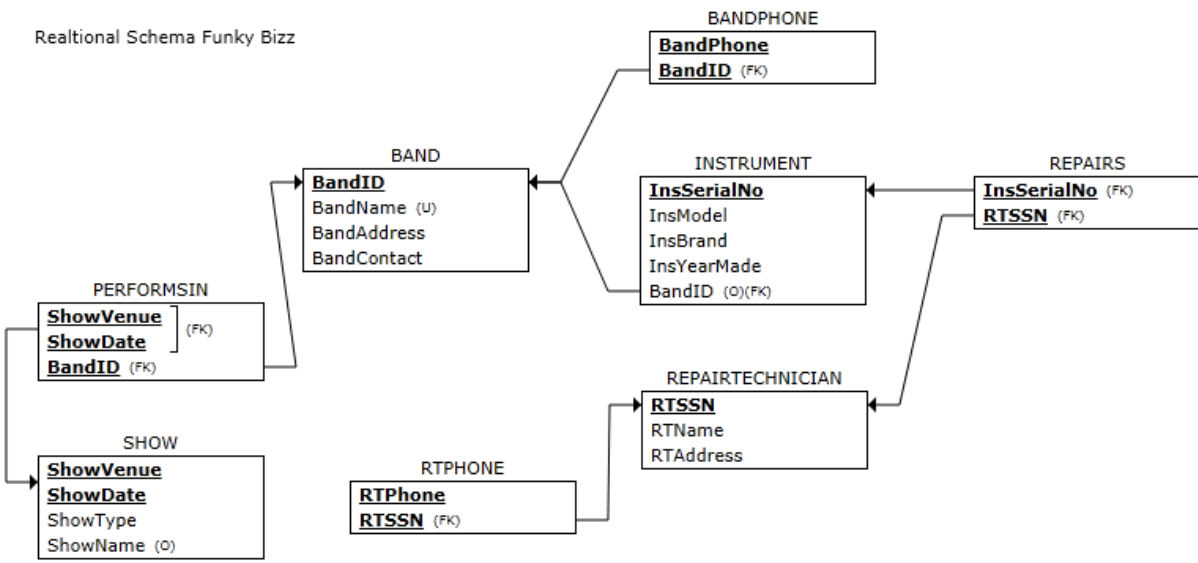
Realtional Schema Funky Bizz

BANDPHONE
BandPhone
BandID (FK)

BAND
BandID
BandName (U)
BandAddress
BandContact

INSTRUMENT
InsSerialNo
InsModel
InsBrand
InsYearMade
BandID (O)(FK)

REPAIRS
InsSerialNo (FK)
RTSSN (FK)

PERFORMSIN
ShowVenue
ShowDate
(FK)
BandID (FK)

SHOW
ShowVenue
ShowDate
ShowType
ShowName (O)

REPAIRTECHNICIAN
RTSSN
RTName
RTAddress

RTPHONE
RTPhone
RTSSN (FK)